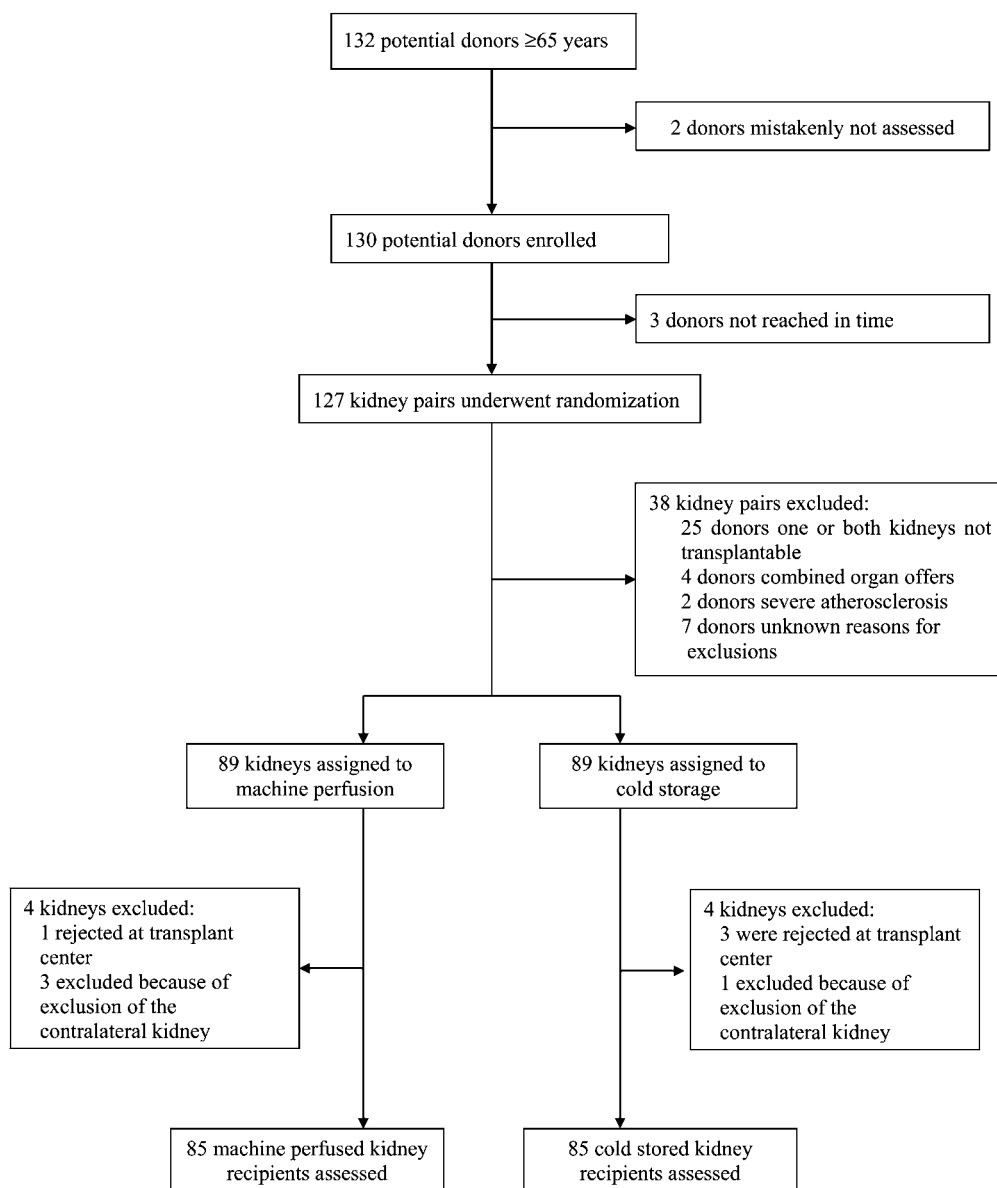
132 potential donors ≥65 years

2 donors mistakenly not assessed

130 potential donors enrolled

3 donors not reached in time

127 kidney pairs underwent randomization

38 kidney pairs excluded:
25 donors one or both kidneys not transplantable
4 donors combined organ offers
2 donors severe atherosclerosis
7 donors unknown reasons for exclusions

89 kidneys assigned to machine perfusion

89 kidneys assigned to cold storage

4 kidneys excluded:
1 rejected at transplant center
3 excluded because of exclusion of the contralateral kidney

4 kidneys excluded:
3 were rejected at transplant center
1 excluded because of exclusion of the contralateral kidney

85 machine perfused kidney recipients assessed

85 cold stored kidney recipients assessed